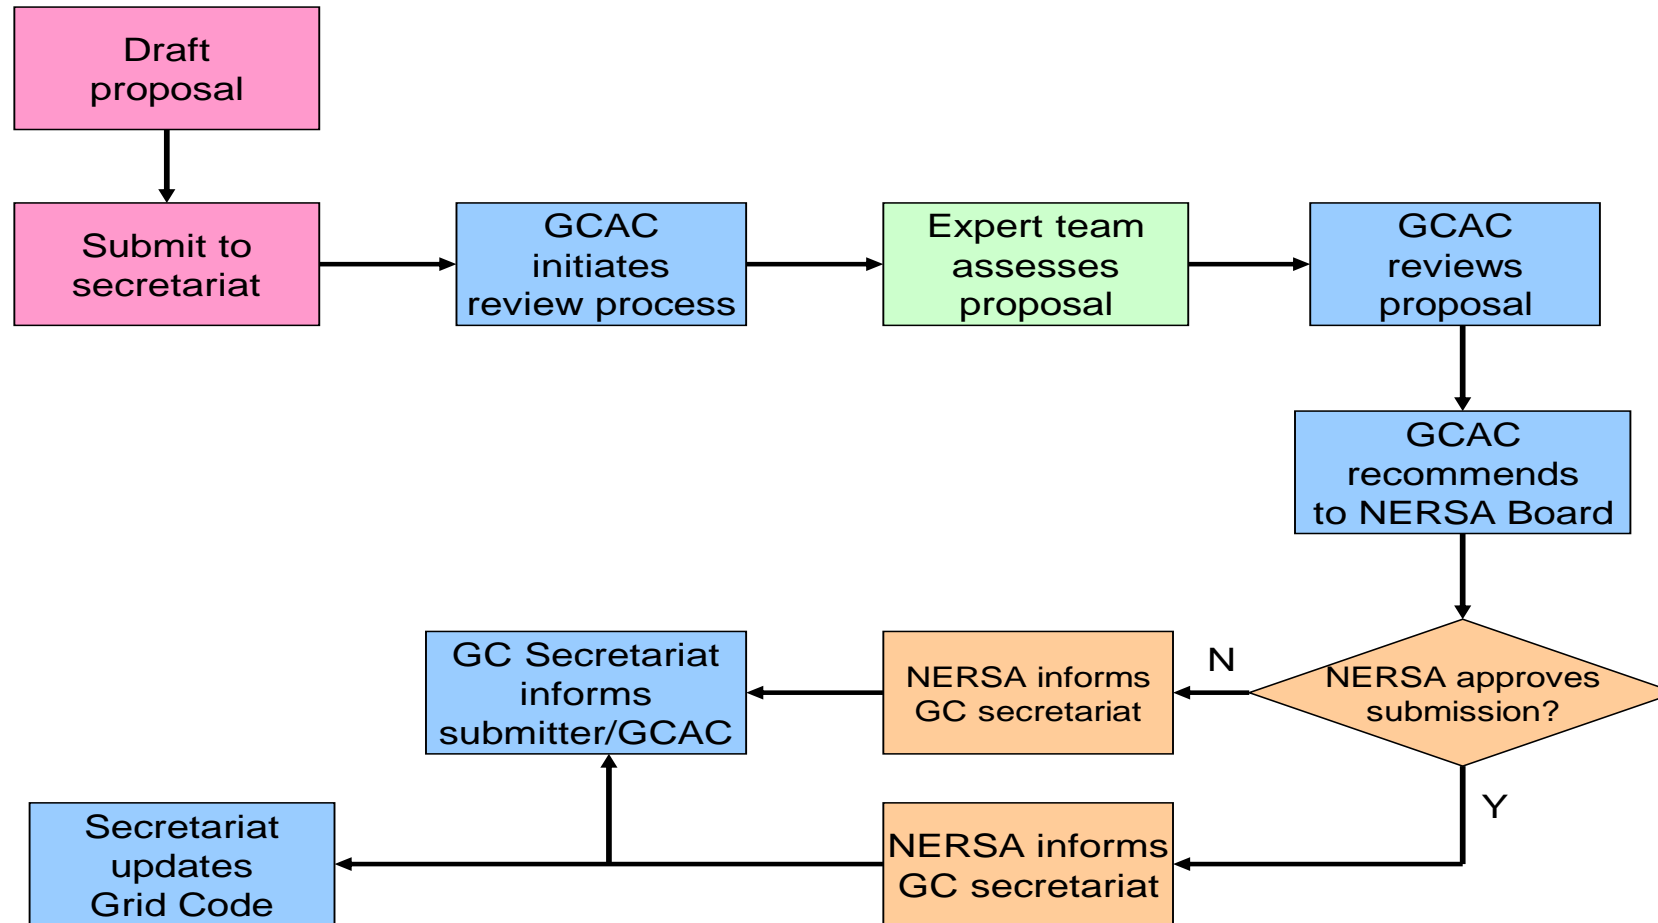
Draft proposal

Submit to secretariat

GCAC initiates review process

Expert team assesses proposal

GCAC reviews proposal

GCAC recommends to NERSA Board

NERSA approves submission?

N

NERSA informs GC secretariat

GC Secretariat informs submitter/GCAC

Y

NERSA informs GC secretariat

Secretariat updates Grid Code